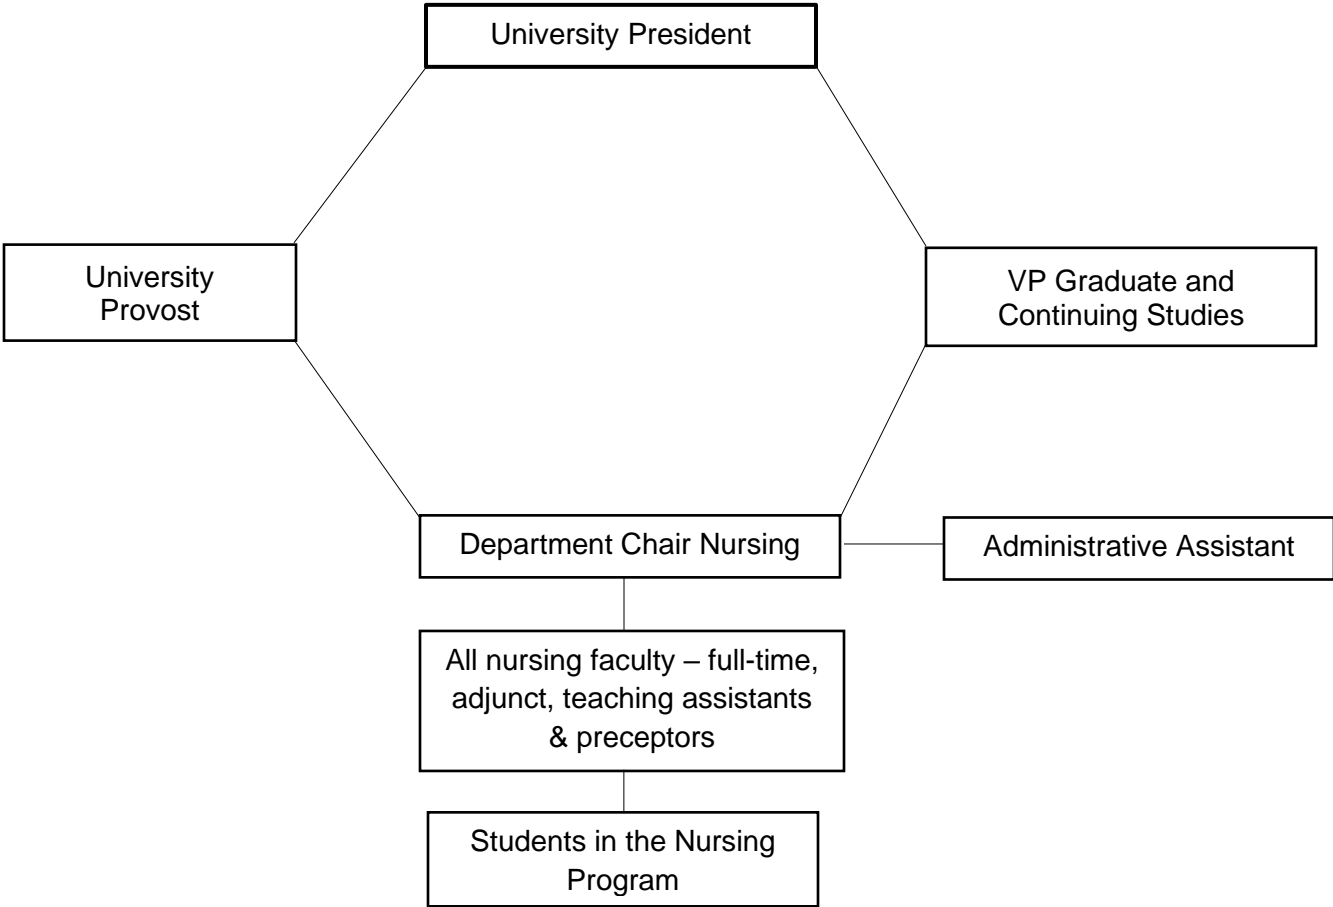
University President

University Provost

VP Graduate and Continuing Studies

Department Chair Nursing

Administrative Assistant

All nursing faculty – full-time, adjunct, teaching assistants & preceptors

Students in the Nursing Program